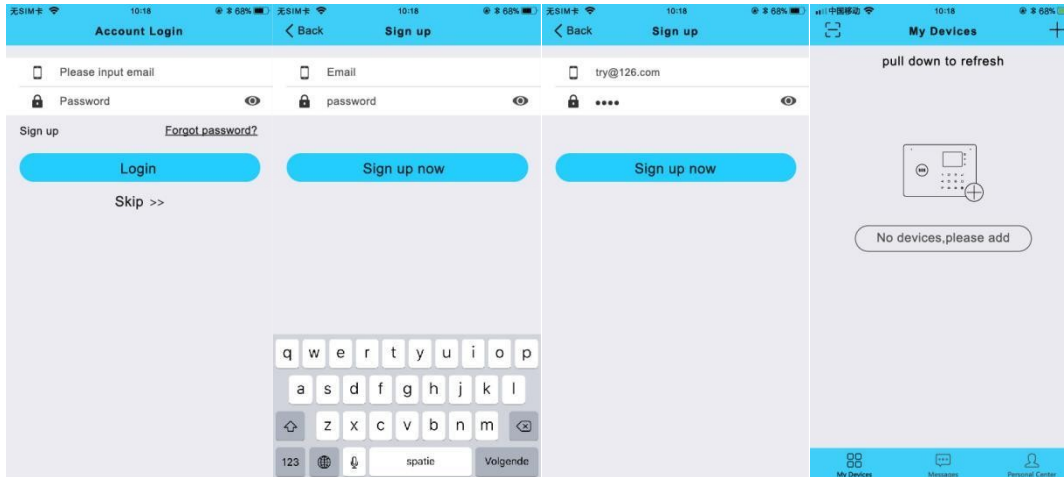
无SIM卡 10:18 68%
Account Login
Please input email
Password
Sign up
Forgot password?
Login
Skip >>

无SIM卡 10:18 68%
Back
Sign up
Email
password
Sign up now
q w e r t y u i o p
a s d f g h j k l
z x c v b n m
123
spatie
Volgende

无SIM卡 10:18 68%
Back
Sign up
try@126.com
••••
Sign up now

中国移动 10:18 68%
My Devices
pull down to refresh
No devices,please add
My Devices
Messages
Personal Center